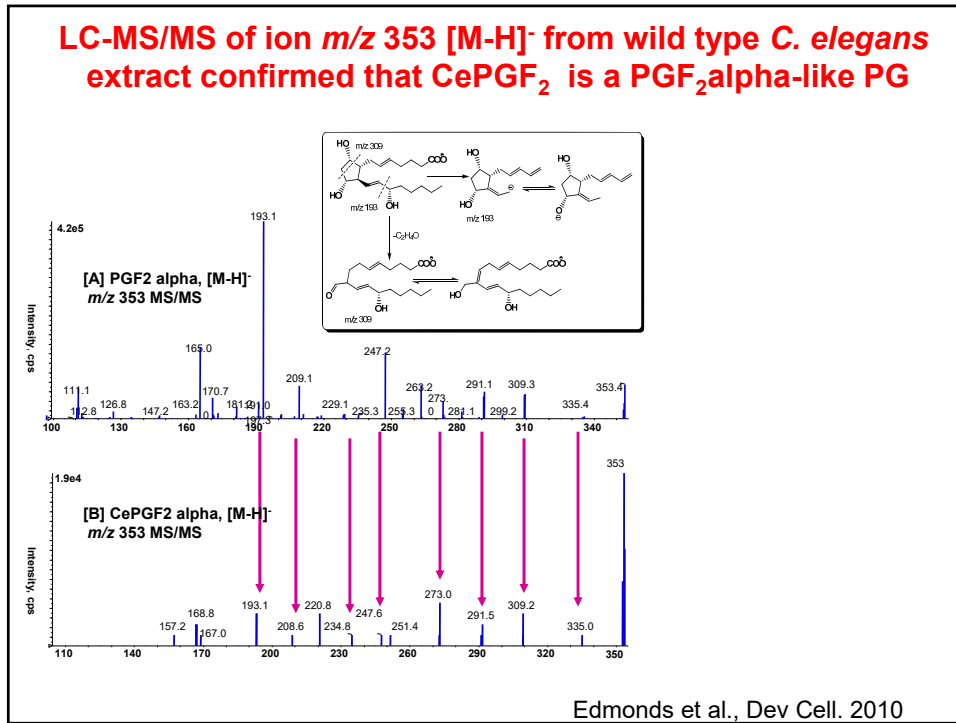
LC-MS/MS of ion *m/z* 353 [M-H]$^-$ from wild type *C. elegans* extract confirmed that CePGF$_2$ is a PGF$_2$alpha-like PG

HO
m/z 309
COO$^-$
HO
m/z 193
OH
HO
HO
m/z 193
HO
-C$_2$H$_4$O
COO$^-$
O
OH
m/z 309
COO$^-$
HO
OH

4.2e5

[A] PGF2 alpha, [M-H]$^-$
*m/z* 353 MS/MS

Intensity, cps

193.1
165.0
247.2
209.1
111.1
170.7
263.2
291.1
309.3
353.4
126.8
163.2
181.2
191.0
229.1
273.
335.4
112.8
147.2
235.3
255.3
281.1
299.2
100
130
160
190
220
250
280
310
340

1.9e4

[B] CePGF2 alpha, [M-H]$^-$
*m/z* 353 MS/MS

Intensity, cps

353
273.0
193.1
220.8
309.2
168.8
247.6
291.5
157.2
208.6
234.8
251.4
335.0
167.0
110
140
170
200
230
260
290
320
350

Edmonds et al., Dev Cell. 2010